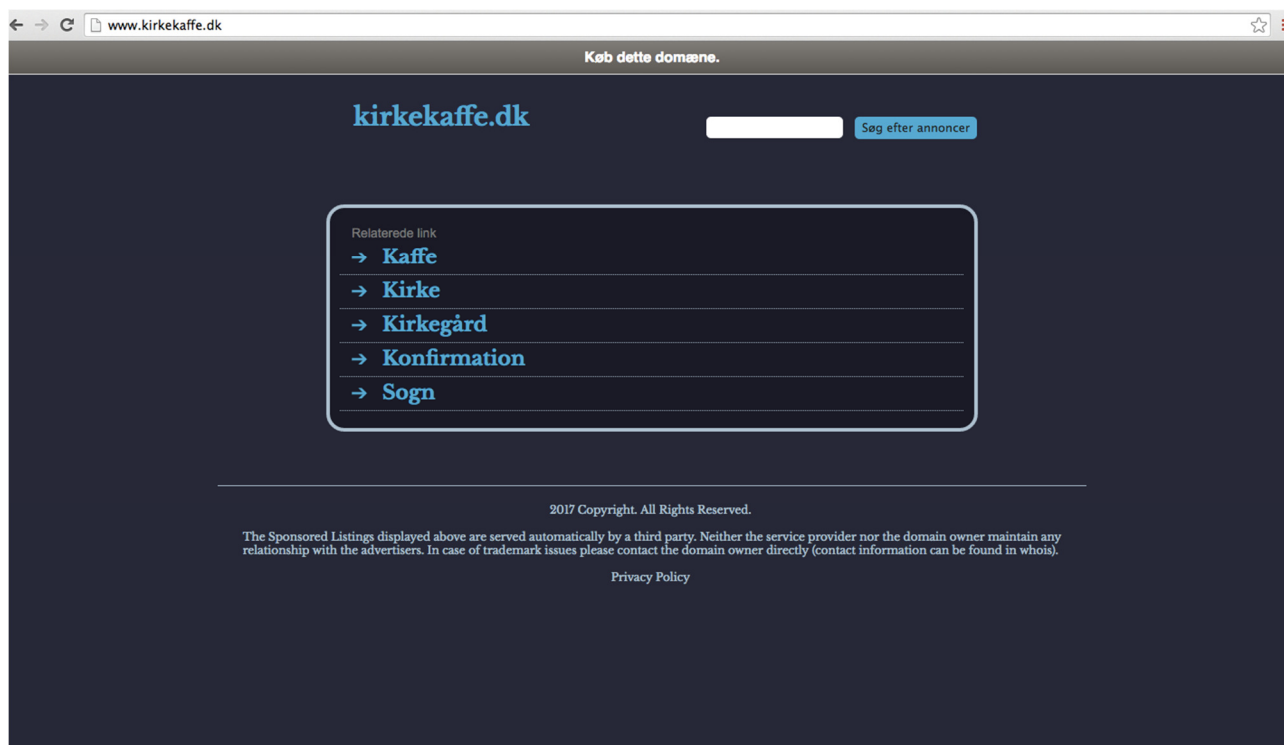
www.kirkekaffe.dk

Køb dette domæne.

kirkekaffe.dk

Søg efter annoncer

Relaterede link

→ Kaffe

→ Kirke

→ Kirkegård

→ Konfirmation

→ Sogn

2017 Copyright. All Rights Reserved.

The Sponsored Listings displayed above are served automatically by a third party. Neither the service provider nor the domain owner maintain any relationship with the advertisers. In case of trademark issues please contact the domain owner directly (contact information can be found in whois).

Privacy Policy